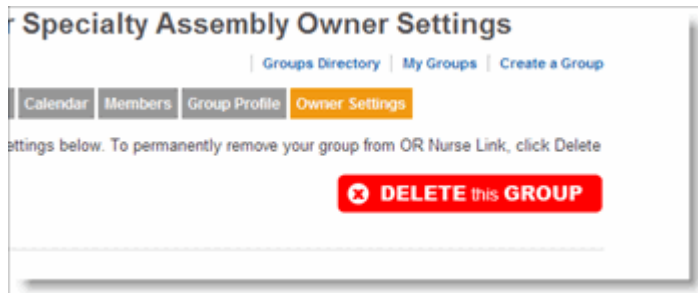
r Specialty Assembly Owner Settings

| Groups Directory | My Groups | Create a Group

Calendar Members Group Profile Owner Settings

ettings below. To permanently remove your group from OR Nurse Link, click Delete

DELETE this GROUP